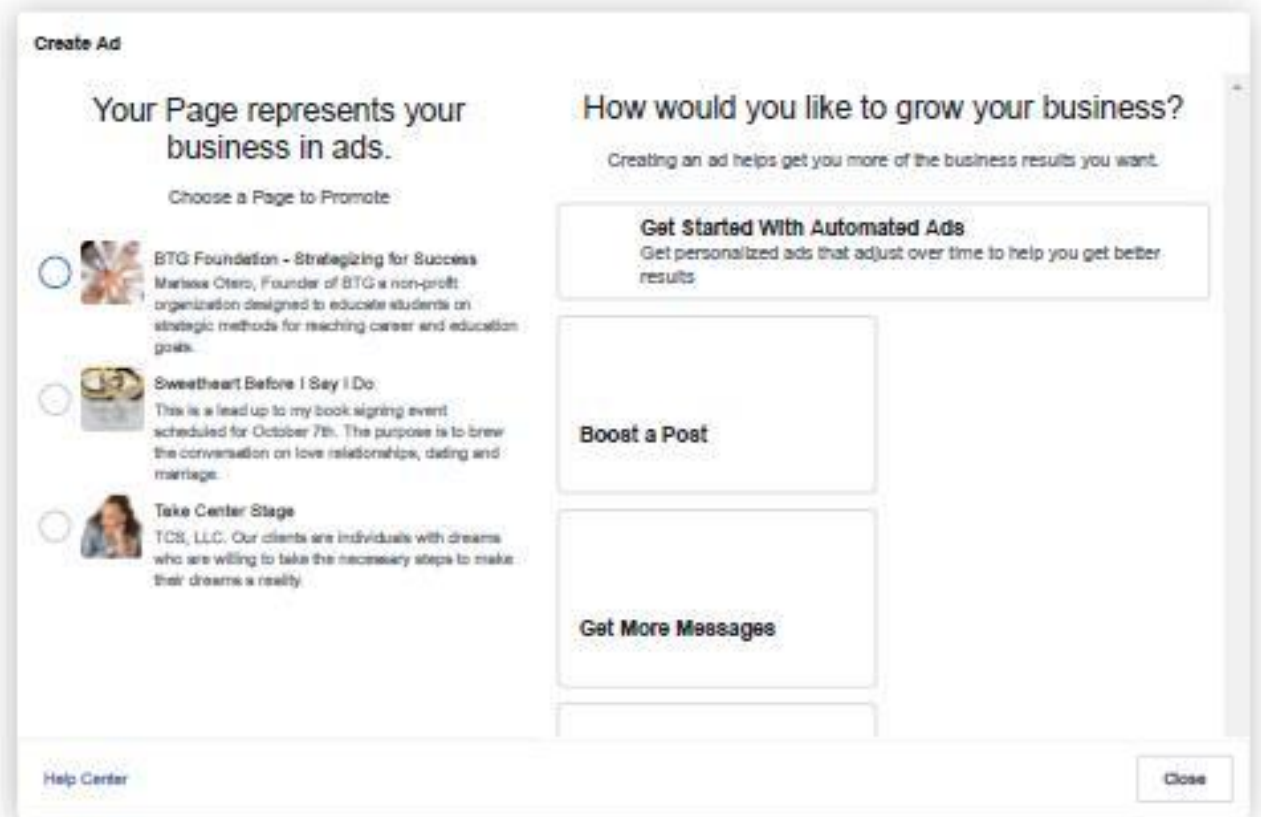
Create Ad

Your Page represents your business in ads.

Choose a Page to Promote

BTG Foundation - Strategizing for Success
Marissa Otero, Founder of BTG a non-profit organization designed to educate students on strategic methods for reaching career and education goals.

Sweetheart Before I Say I Do
This is a lead up to my book signing event scheduled for October 7th. The purpose is to brew the conversation on love relationships, dating and marriage.

Take Center Stage
TCS, LLC. Our clients are individuals with dreams who are willing to take the necessary steps to make their dreams a reality.

How would you like to grow your business?

Creating an ad helps get you more of the business results you want.

Get Started With Automated Ads
Get personalized ads that adjust over time to help you get better results

Boost a Post

Get More Messages

Help Center

Close